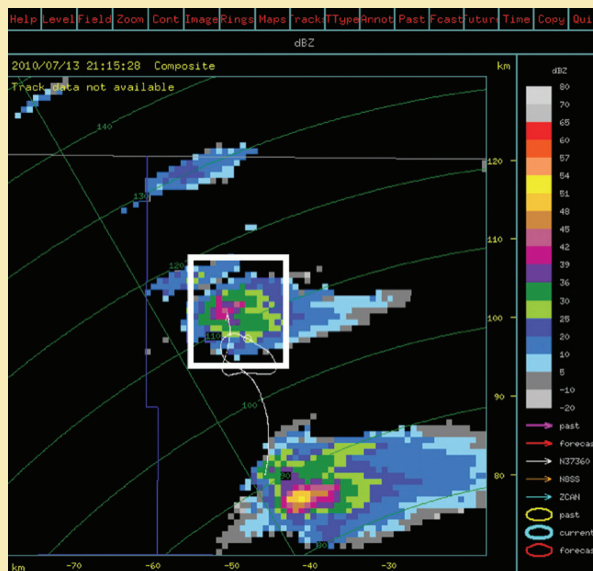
Help Level Field Zoom Cont Image Rings Maps rack TType Annot Past Fcast Futur Time Copy Qui

dBZ

2010/07/13 21:15:28 Composite

km

Track data not available

140

130

120

110

100

120

110

100

90

80

dBZ

80

70

65

60

57

54

51

48

45

42

39

36

33

28

25

20

15

10

5

0

-10

-20

past

forecas

N37360

N8SS

ZCAN

past

current

foreca

km -70 -60 -50 -40 -30